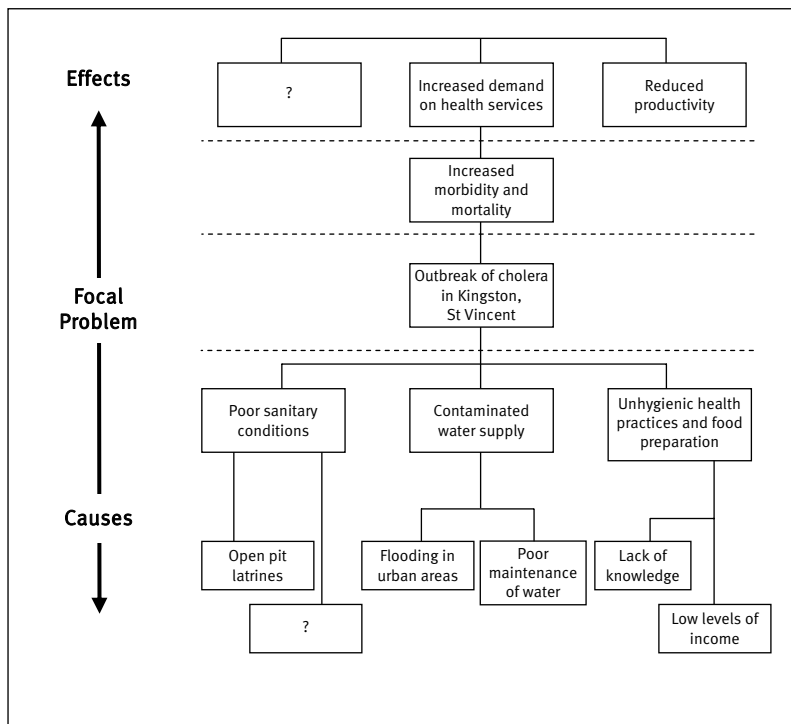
Effects

?

Increased demand on health services

Reduced productivity

Increased morbidity and mortality

Focal Problem

Outbreak of cholera in Kingston, St Vincent

Poor sanitary conditions

Contaminated water supply

Unhygienic health practices and food preparation

Causes

Open pit latrines

?

Flooding in urban areas

Poor maintenance of water

Lack of knowledge

Low levels of income